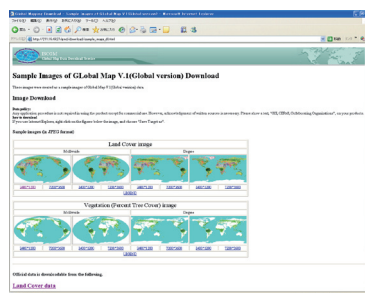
Sample Images of GLobal Map V.1(Global version) Download

Image Download

Land Cover image

Midlatitude

Original

Vegetation (Percent Tree Cover) image

Midlatitude

Original

Official data is downloadable from the following.

Land Cover data